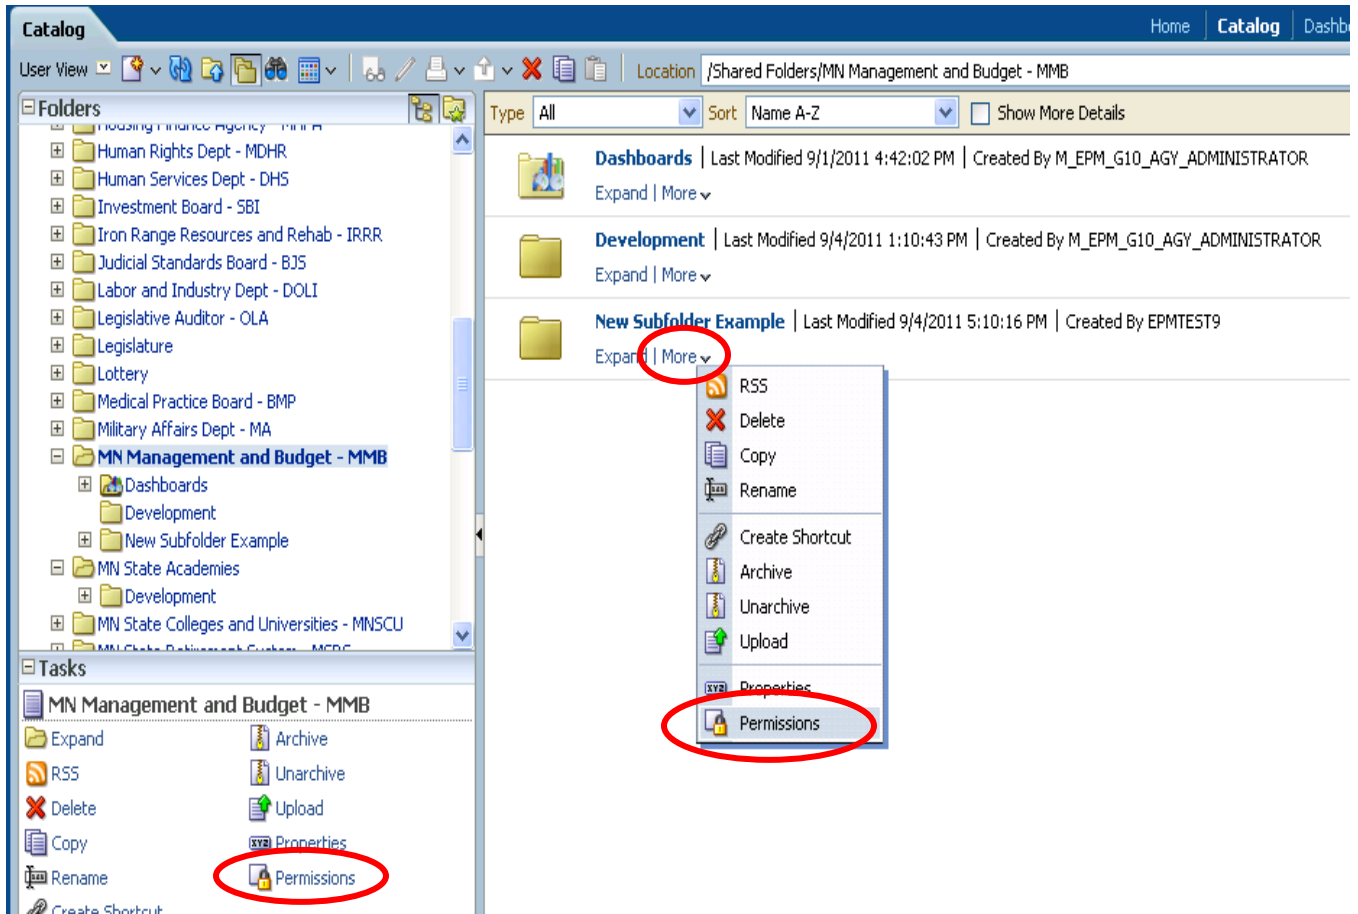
Catalog

Home | Catalog | Dashb

User View

Location /Shared Folders/MN Management and Budget - MMB

Folders

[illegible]

Human Rights Dept - MDHR
Human Services Dept - DHS
Investment Board - SBI
Iron Range Resources and Rehab - IRRR
Judicial Standards Board - BJS
Labor and Industry Dept - DOLI
Legislative Auditor - OLA
Legislature
Lottery
Medical Practice Board - BMP
Military Affairs Dept - MA
MN Management and Budget - MMB
Dashboards
Development
New Subfolder Example
MN State Academies
Development
MN State Colleges and Universities - MNSCU
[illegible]

Type All
Sort Name A-Z
Show More Details

Dashboards | Last Modified 9/1/2011 4:42:02 PM | Created By M_EPM_G10_AGY_ADMINISTRATOR
Expand | More

Development | Last Modified 9/4/2011 1:10:43 PM | Created By M_EPM_G10_AGY_ADMINISTRATOR
Expand | More

New Subfolder Example | Last Modified 9/4/2011 5:10:16 PM | Created By EPMTEST9
Expand | More

RSS
Delete
Copy
Rename
Create Shortcut
Archive
Unarchive
Upload
Properties
Permissions

Tasks

MN Management and Budget - MMB

Expand
RSS
Delete
Copy
Rename
Create Shortcut
Archive
Unarchive
Upload
Properties
Permissions